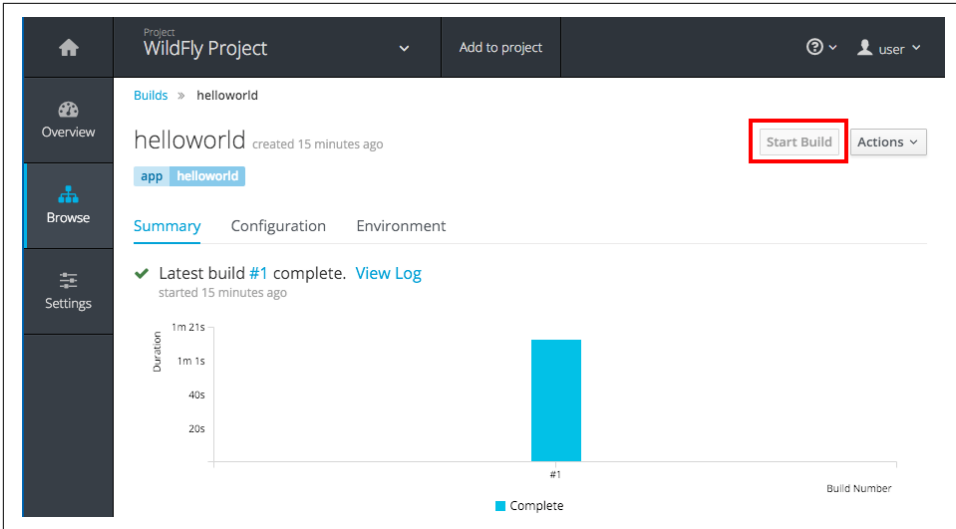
Project
WildFly Project

Add to project

user

Overview

Browse

Settings

Builds » helloworld

helloworld created 15 minutes ago

Start Build

Actions

app helloworld

Summary Configuration Environment

Latest build #1 complete. View Log
started 15 minutes ago

Duration

1m 21s

1m 1s

40s

20s

#1

Build Number

Complete